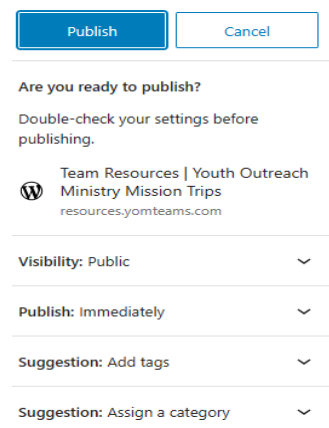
Publish

Cancel

Are you ready to publish?

Double-check your settings before publishing.

Team Resources | Youth Outreach Ministry Mission Trips
resources.yomteams.com

Visibility: Public

Publish: Immediately

Suggestion: Add tags

Suggestion: Assign a category